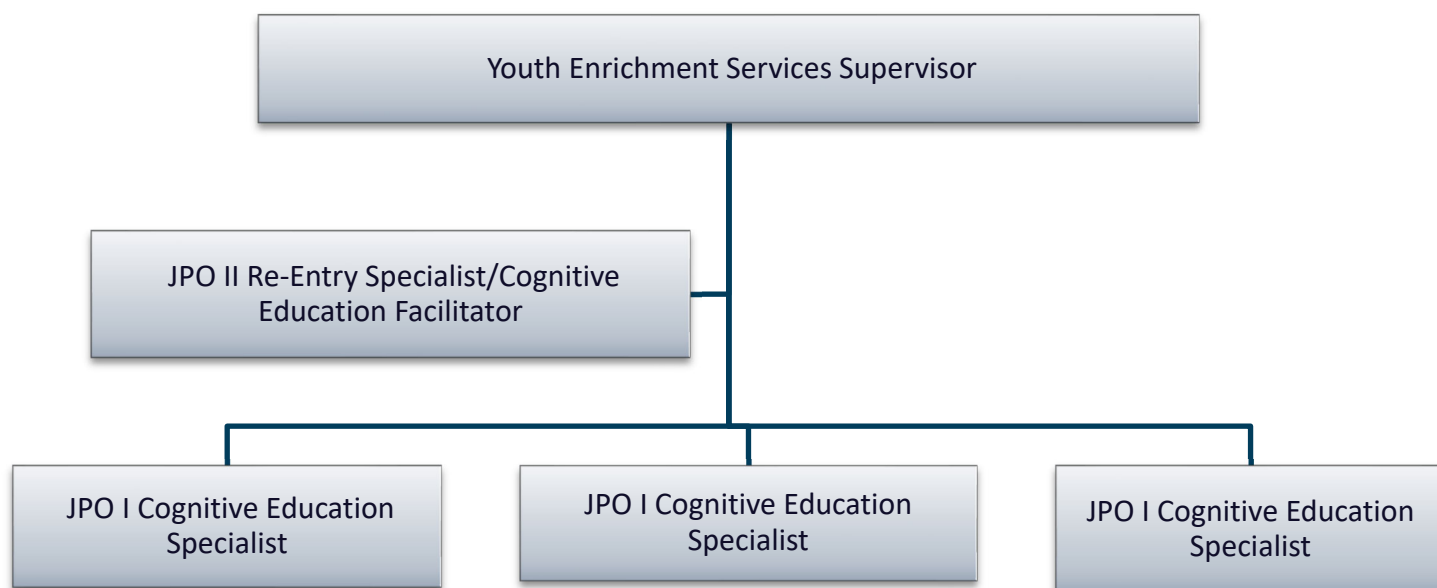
Youth Enrichment Services Supervisor

JPO II Re-Entry Specialist/Cognitive Education Facilitator

JPO I Cognitive Education Specialist

JPO I Cognitive Education Specialist

JPO I Cognitive Education Specialist